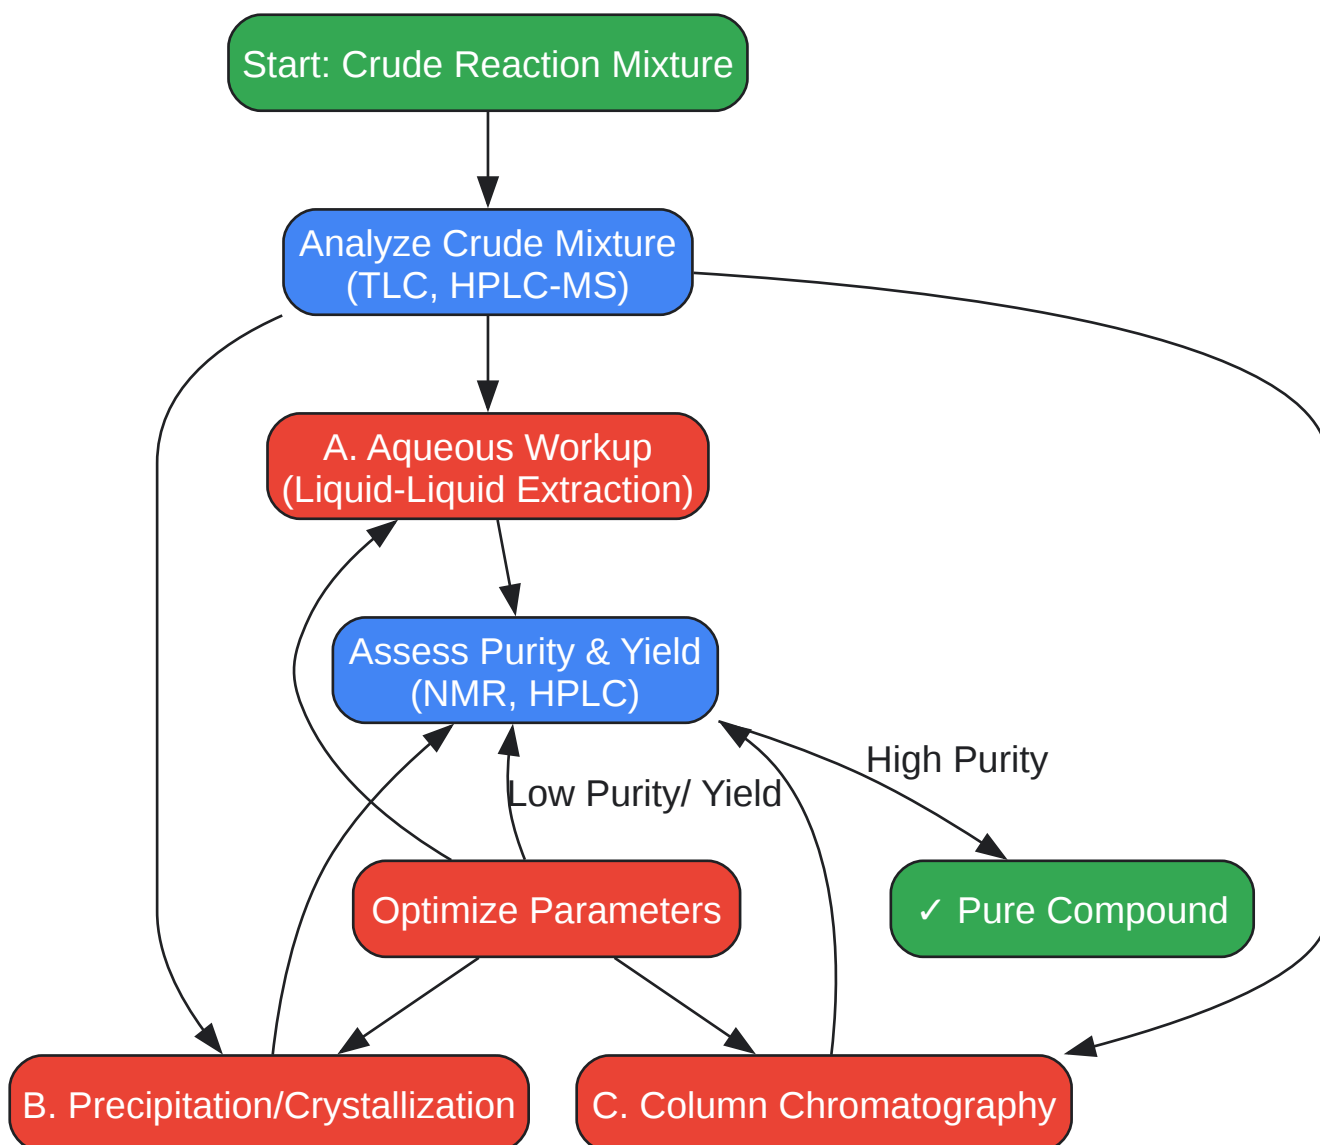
Start: Crude Reaction Mixture

Analyze Crude Mixture (TLC, HPLC-MS)

A. Aqueous Workup (Liquid-Liquid Extraction)

Assess Purity & Yield (NMR, HPLC)

High Purity

Low Purity/ Yield

Optimize Parameters

✓ Pure Compound

B. Precipitation/Crystallization

C. Column Chromatography